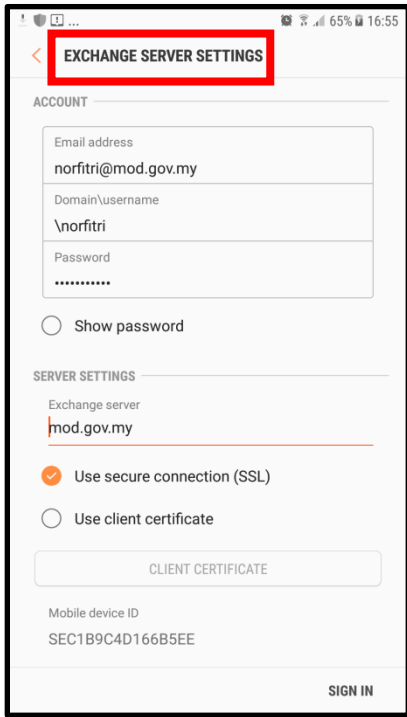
65% 16:55

EXCHANGE SERVER SETTINGS

ACCOUNT

Email address
norfitri@mod.gov.my

Domain\username
\norfitri

Password
•••••••••••

Show password

SERVER SETTINGS

Exchange server
mod.gov.my

Use secure connection (SSL)

Use client certificate

CLIENT CERTIFICATE

Mobile device ID
SEC1B9C4D166B5EE

SIGN IN